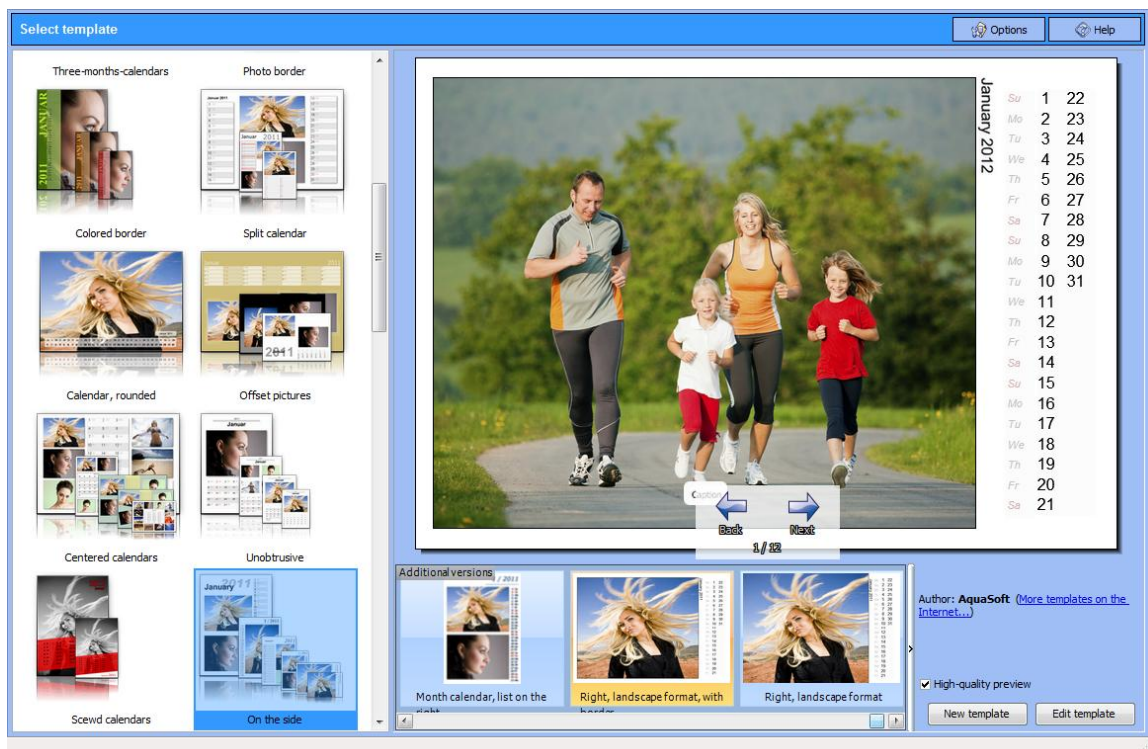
Select template

Options

Help

Three-months-calendars

Photo border

Colored border

Split calendar

Calendar, rounded

Offset pictures

Centered calendars

Unobtrusive

Scewd calendars

On the side

January 2012

| Su | 1 | 22 |
|---|---|---|
| Mo | 2 | 23 |
| Tu | 3 | 24 |
| We | 4 | 25 |
| Th | 5 | 26 |
| Fr | 6 | 27 |
| Sa | 7 | 28 |
| Su | 8 | 29 |
| Mo | 9 | 30 |
| Tu | 10 | 31 |
| We | 11 | |
| Th | 12 | |
| Fr | 13 | |
| Sa | 14 | |
| Su | 15 | |
| Mo | 16 | |
| Tu | 17 | |
| We | 18 | |
| Th | 19 | |
| Fr | 20 | |
| Sa | 21 | |

Caption

Back

Next

1 / 12

Additional versions

Month calendar, list on the right

Right, landscape format, with border

Right, landscape format

Author: AquaSoft (More templates on the Internet...)

High-quality preview

New template

Edit template